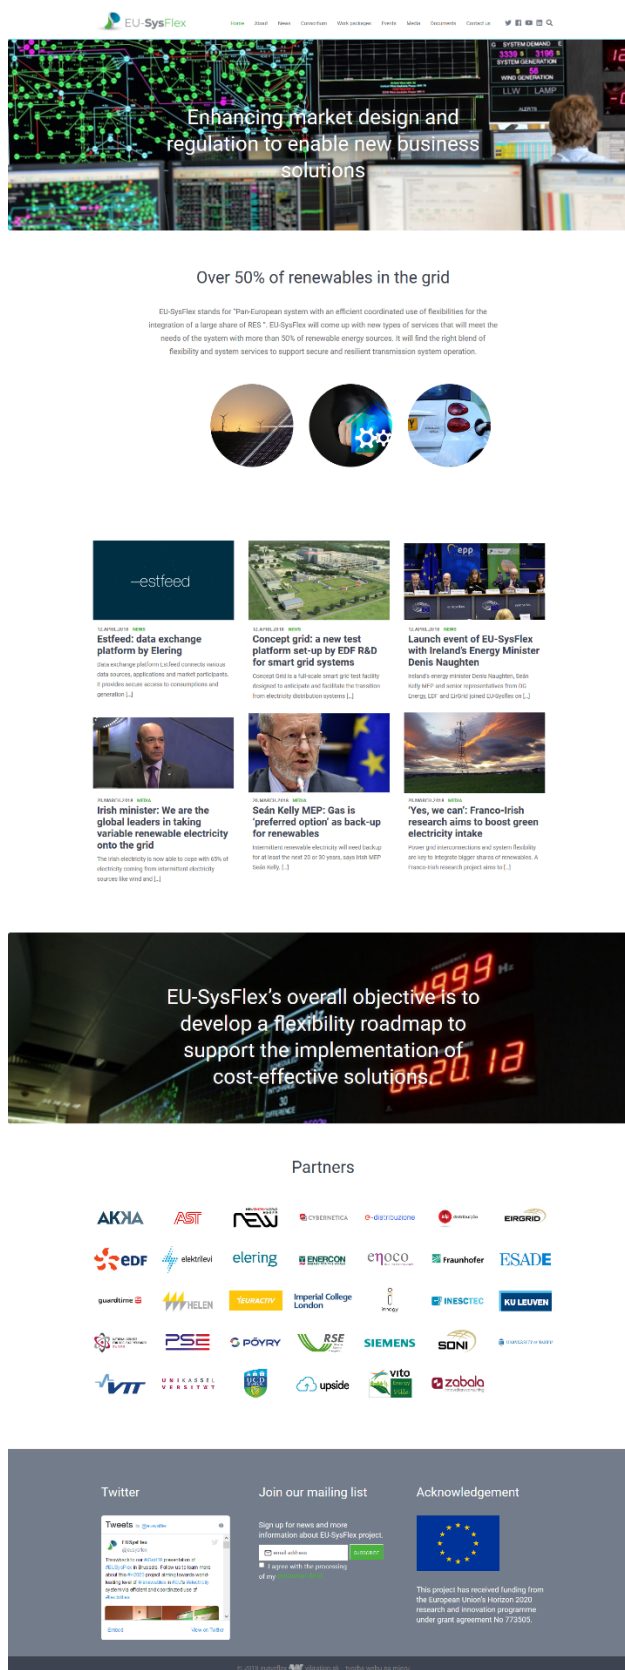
EU-SysFlex

Home About News Consortium Work packages Events Media Documents Contact us

Enhancing market design and regulation to enable new business solutions

SYSTEM DEMAND
SYSTEM GENERATION
WIND GENERATION

Over 50% of renewables in the grid

EU-SysFlex stands for "Pan-European system with an efficient coordinated use of flexibilities for the integration of a large share of RES ". EU-SysFlex will come up with new types of services that will meet the needs of the system with more than 50% of renewable energy sources. It will find the right blend of flexibility and system services to support secure and resilient transmission system operation.

estfeed

12 APRIL 2018 NEWS
Estfeed: data exchange platform by Elering
Data exchange platform Estfeed connects various data sources, applications and market participants. It provides secure access to consumptions and generation [...]

12 APRIL 2018 NEWS
Concept grid: a new test platform set-up by EDF R&D for smart grid systems
Concept Grid is a full-scale smart grid test facility designed to anticipate and facilitate the transition from electricity distribution systems [...]

12 APRIL 2018 NEWS
Launch event of EU-SysFlex with Ireland's Energy Minister Denis Naughten
Ireland's energy minister Denis Naughten, Seán Kelly MEP and senior representatives from DG Energy, EDF and EirGrid joined EU-SysFlex on [...]

26 MARCH 2018 MEDIA
Irish minister: We are the global leaders in taking variable renewable electricity onto the grid
The Irish electricity is now able to cope with 65% of electricity coming from intermittent electricity sources like wind and [...]

26 MARCH 2018 MEDIA
Seán Kelly MEP: Gas is 'preferred option' as back-up for renewables
Intermittent renewable electricity will need backup for at least the next 20 or 30 years, says Irish MEP Seán Kelly. [...]

26 MARCH 2018 MEDIA
'Yes, we can': Franco-Irish research aims to boost green electricity intake
Power grid interconnections and system flexibility are key to integrate bigger shares of renewables. A Franco-Irish research project aims to [...]

EU-SysFlex's overall objective is to develop a flexibility roadmap to support the implementation of cost-effective solutions

Partners

AKKA
AST
NEW
CYBERNETICA
e-distribuzione
EIRGRID
EDF
elektrilevi
elering
ENERCON
enoco
Fraunhofer
ESADE
guardtime
HELEN
EURACTIV
Imperial College London
INESCTEC
KU LEUVEN
PSE
PÖYRY
RSE
SIEMENS
SONI
VTT
UNIKASSEL VERSITÄT
UCD
upside
vito
zabala

Twitter
Tweets by @eusysflex
EUSysFlex
@eusysflex
Embed View on Twitter

Join our mailing list
Sign up for news and more information about EU-SysFlex project.
email address
SUBSCRIBE
I agree with the processing of my

Acknowledgement
This project has received funding from the European Union's Horizon 2020 research and innovation programme under grant agreement No 773505.

© 2018 eusysflex